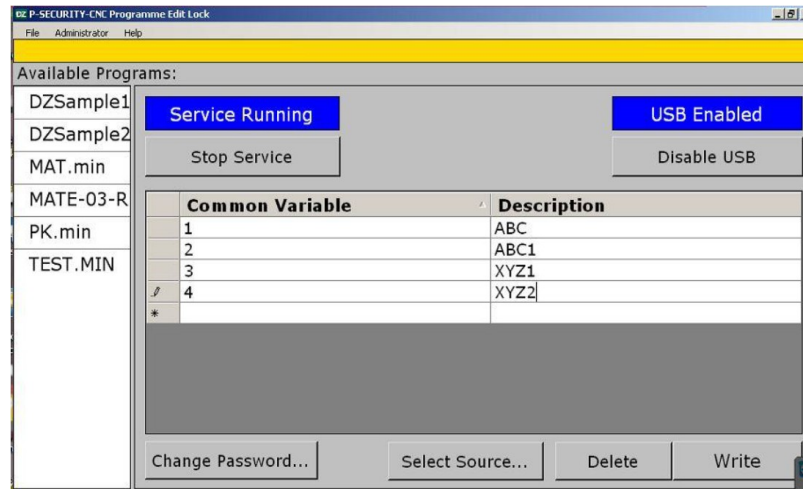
DZ P-SECURITY-CNC Programme Edit Lock

File Administrator Help

Available Programs:

DZSample1
DZSample2
MAT.min
MATE-03-R
PK.min
TEST.MIN

Service Running

USB Enabled

Stop Service

Disable USB

| | Common Variable | Description |
|---|---|---|
| | 1 | ABC |
| | 2 | ABC1 |
| | 3 | XYZ1 |
| | 4 | XYZ2 |
| * | | |

Change Password...

Select Source...

Delete

Write